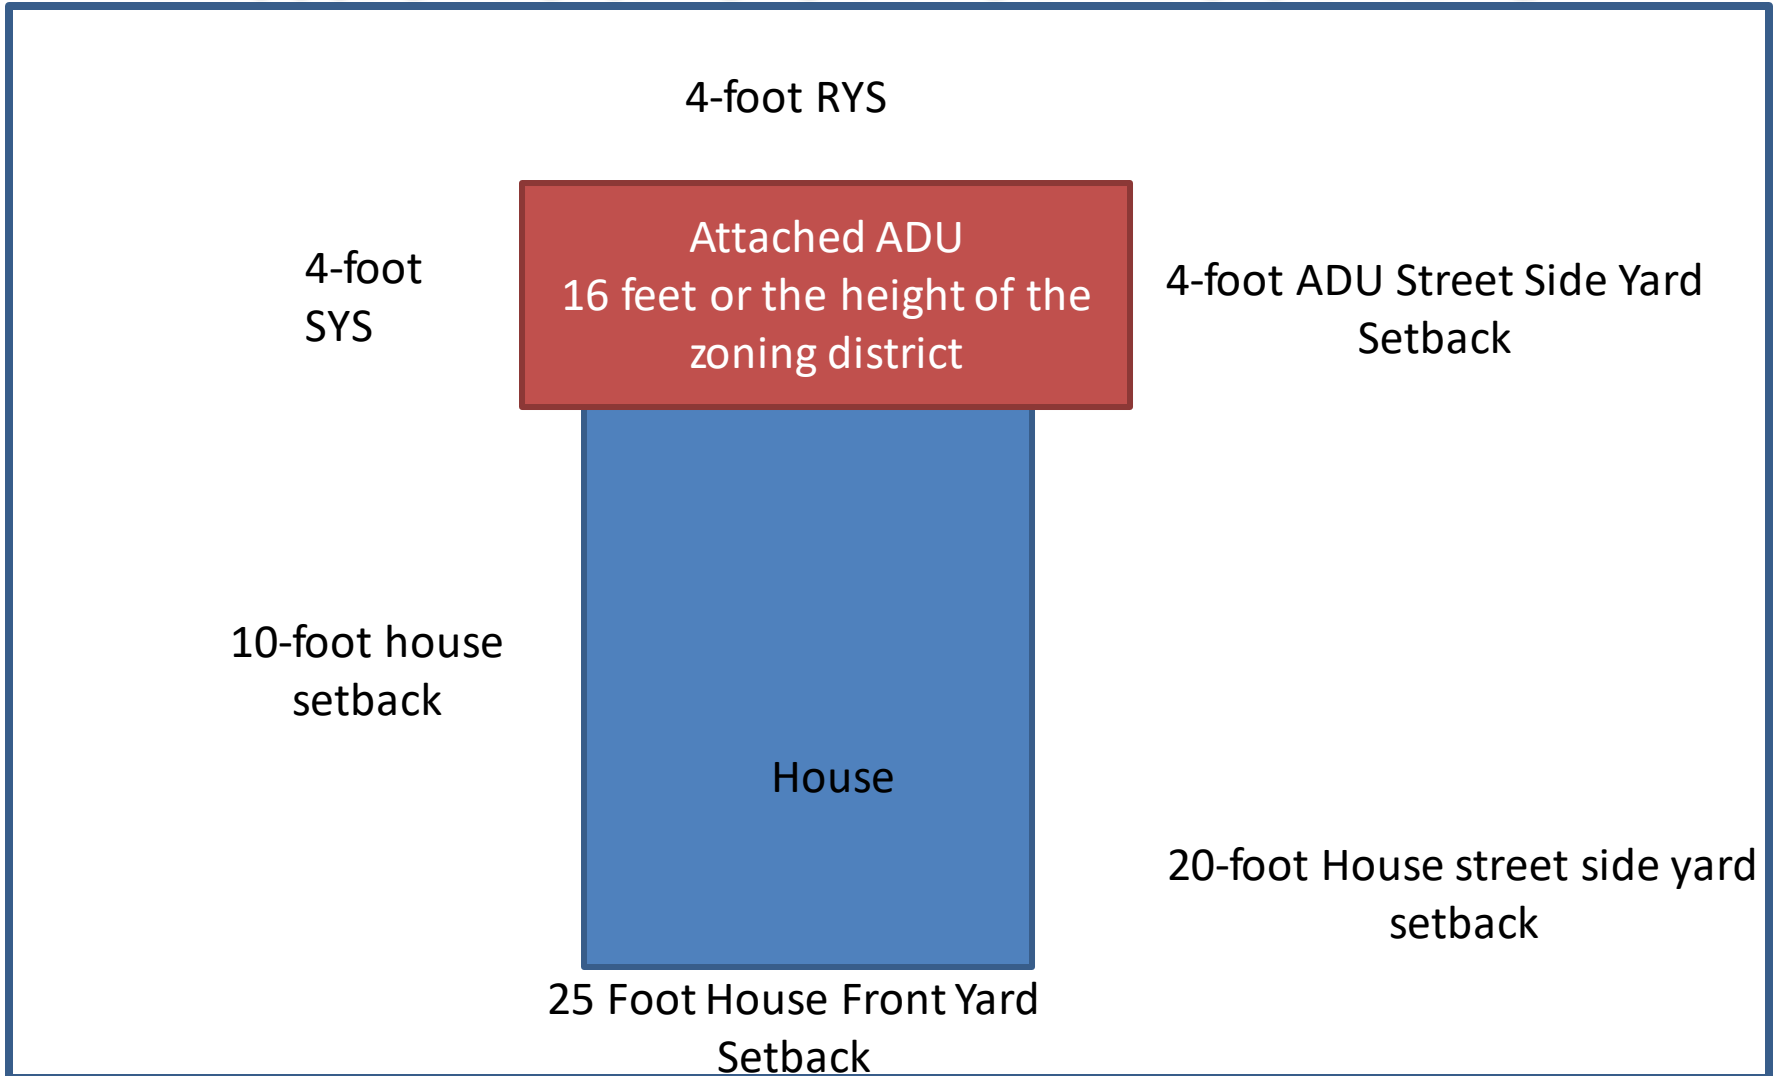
4-foot RYS

4-foot SYS

Attached ADU
16 feet or the height of the zoning district

4-foot ADU Street Side Yard Setback

10-foot house setback

House

20-foot House street side yard setback

25 Foot House Front Yard Setback